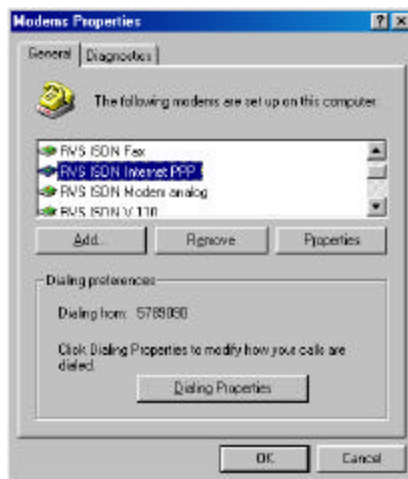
Modems Properties

? ×

General | Diagnostics

The following modems are set up on this computer:

RVS ISDN Fax
RVS ISDN Internet PPP
RVS ISDN Modem analog
RVS ISDN V.110

Add... | Remove | Properties

Dialing preferences

Dialing from: 5789090

Click Dialing Properties to modify how your calls are dialed.

Dialing Properties

OK | Cancel